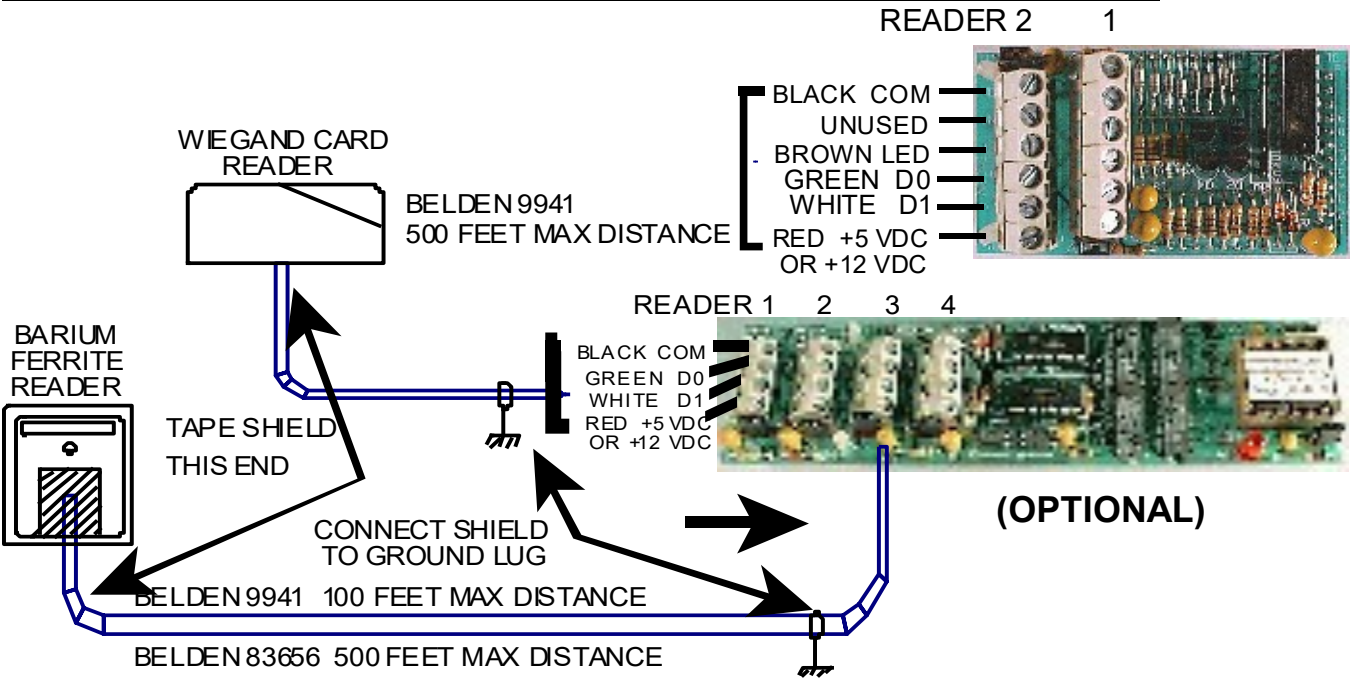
READER 2 1

BLACK COM
UNUSED
BROWN LED
GREEN D0
WHITE D1
RED +5 VDC
OR +12 VDC

WIEGAND CARD READER

BELDEN 9941
500 FEET MAX DISTANCE

READER 1 2 3 4

BLACK COM
GREEN D0
WHITE D1
RED +5 VDC
OR +12 VDC

BARIUM FERRITE READER

TAPE SHIELD
THIS END

CONNECT SHIELD
TO GROUND LUG

(OPTIONAL)

BELDEN 9941 100 FEET MAX DISTANCE

BELDEN 83656 500 FEET MAX DISTANCE